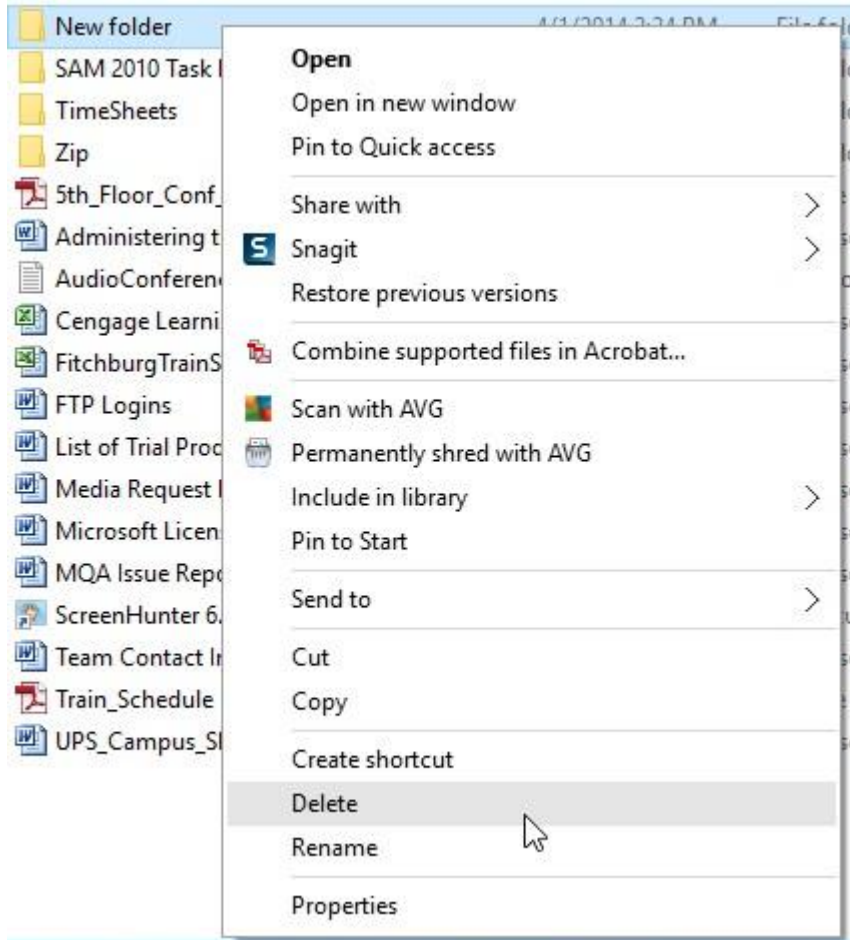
New folder
SAM 2010 Task
TimeSheets
Zip
5th_Floor_Conf_
Administering t
AudioConferen
Cengage Learni
FitchburgTrainS
FTP Logins
List of Trial Proc
Media Request
Microsoft Licen
MQA Issue Rep
ScreenHunter 6.
Team Contact I
Train_Schedule
UPS_Campus_S

Open
Open in new window
Pin to Quick access
Share with
Snagit
Restore previous versions
Combine supported files in Acrobat...
Scan with AVG
Permanently shred with AVG
Include in library
Pin to Start
Send to
Cut
Copy
Create shortcut
Delete
Rename
Properties